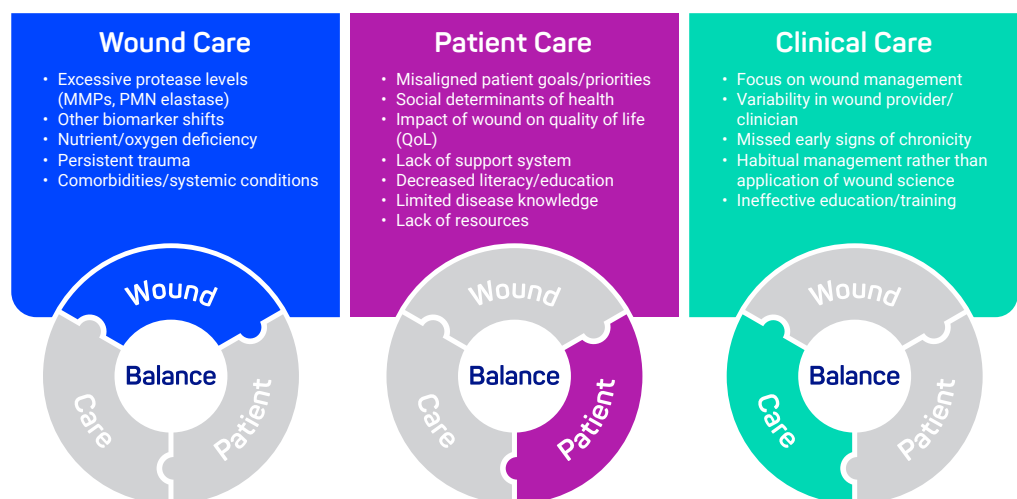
Wound Care

- Excessive protease levels (MMPs, PMN elastase)
- Other biomarker shifts
- Nutrient/oxygen deficiency
- Persistent trauma
- Comorbidities/systemic conditions

Wound
Balance
Care
Patient

Patient Care

- Misaligned patient goals/priorities
- Social determinants of health
- Impact of wound on quality of life (QoL)
- Lack of support system
- Decreased literacy/education
- Limited disease knowledge
- Lack of resources

Wound
Balance
Care
Patient

Clinical Care

- Focus on wound management
- Variability in wound provider/clinician
- Missed early signs of chronicity
- Habitual management rather than application of wound science
- Ineffective education/training

Wound
Balance
Care
Patient